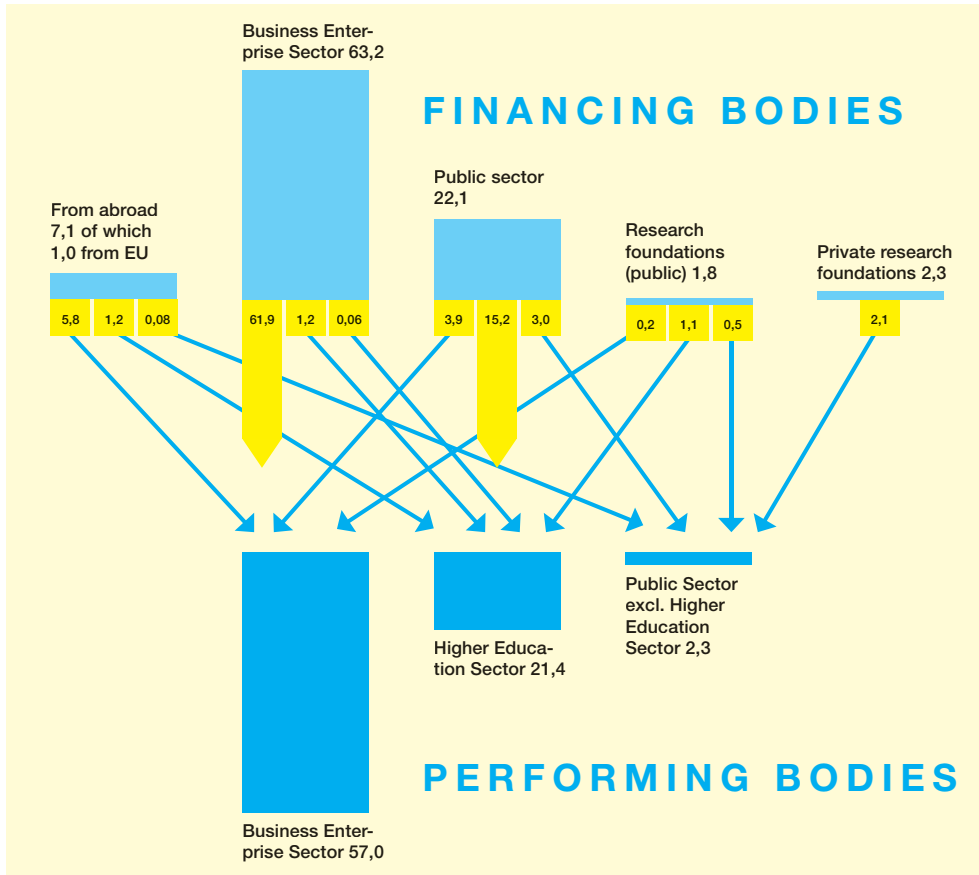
Business Enterprise Sector 63,2

FINANCING BODIES

Public sector 22,1

From abroad 7,1 of which 1,0 from EU

Research foundations (public) 1,8

Private research foundations 2,3

5,8 1,2 0,08

61,9 1,2 0,06

3,9 15,2 3,0

0,2 1,1 0,5

2,1

Higher Education Sector 21,4

Public Sector excl. Higher Education Sector 2,3

PERFORMING BODIES

Business Enterprise Sector 57,0